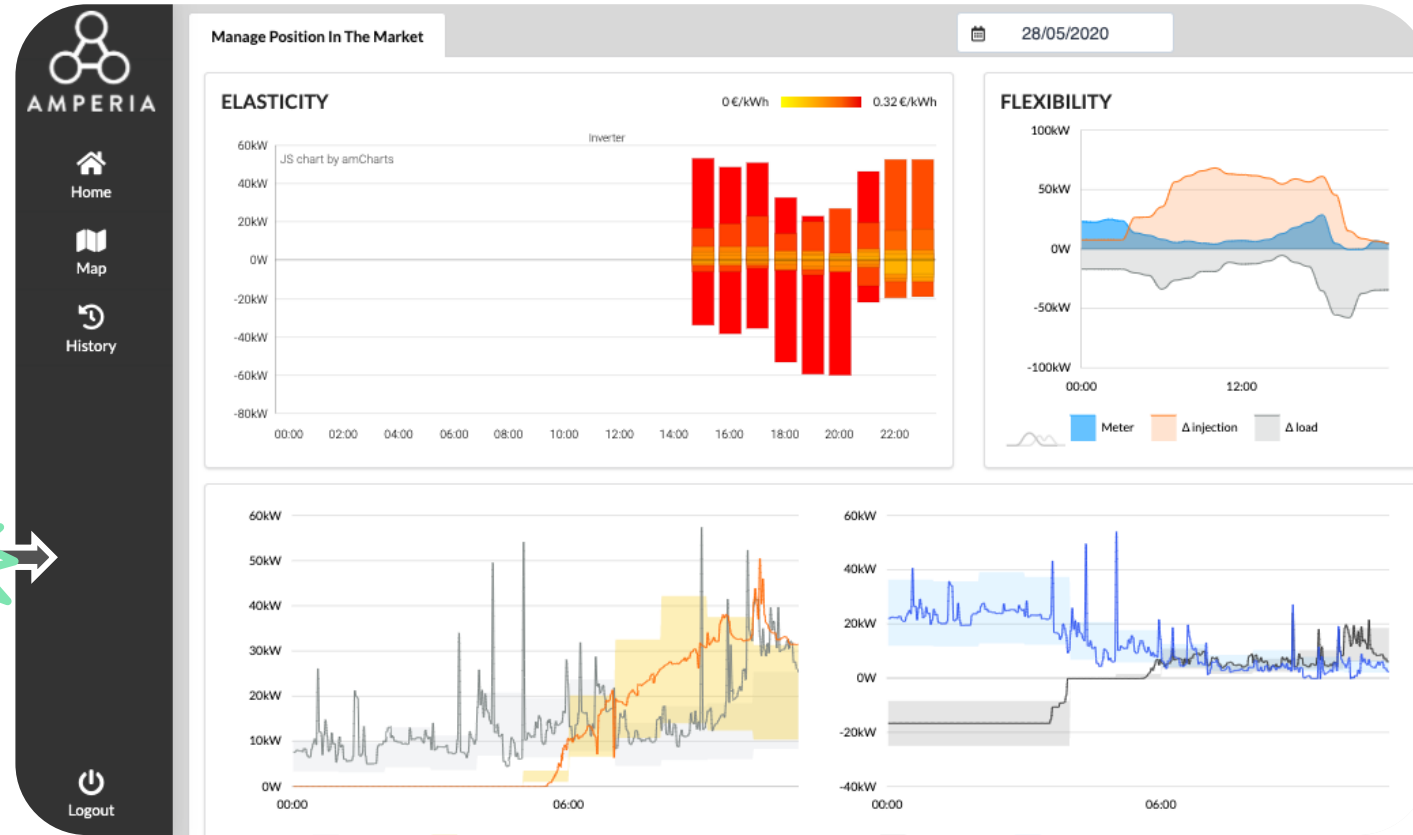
AMPERIA

Home

Map

History

Logout

Manage Position In The Market

28/05/2020

ELASTICITY

0 €/kWh 0.32 €/kWh

Inverter

JS chart by amCharts

60kW
40kW
20kW
0W
-20kW
-40kW
-60kW
-80kW

00:00 02:00 04:00 06:00 08:00 10:00 12:00 14:00 16:00 18:00 20:00 22:00

FLEXIBILITY

100kW
50kW
0W
-50kW
-100kW

00:00 12:00

Meter Δ injection Δ load

60kW
50kW
40kW
30kW
20kW
10kW
0W

00:00 06:00

60kW
40kW
20kW
0W
-20kW
-40kW

00:00 06:00